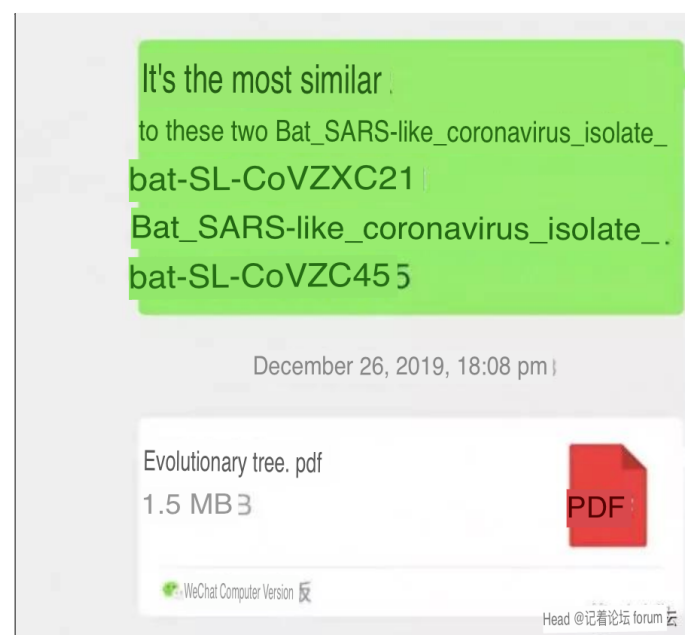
It's the most similar .

to these two Bat_SARS-like_coronavirus_isolate_ bat-SL-CoVZXC21

Bat_SARS-like_coronavirus_isolate_. bat-SL-CoVZC455

December 26, 2019, 18:08 pm

Evolutionary tree. pdf

1.5 MB3

PDF

WeChat Computer Version 反

Head @记者论坛 forum 坛